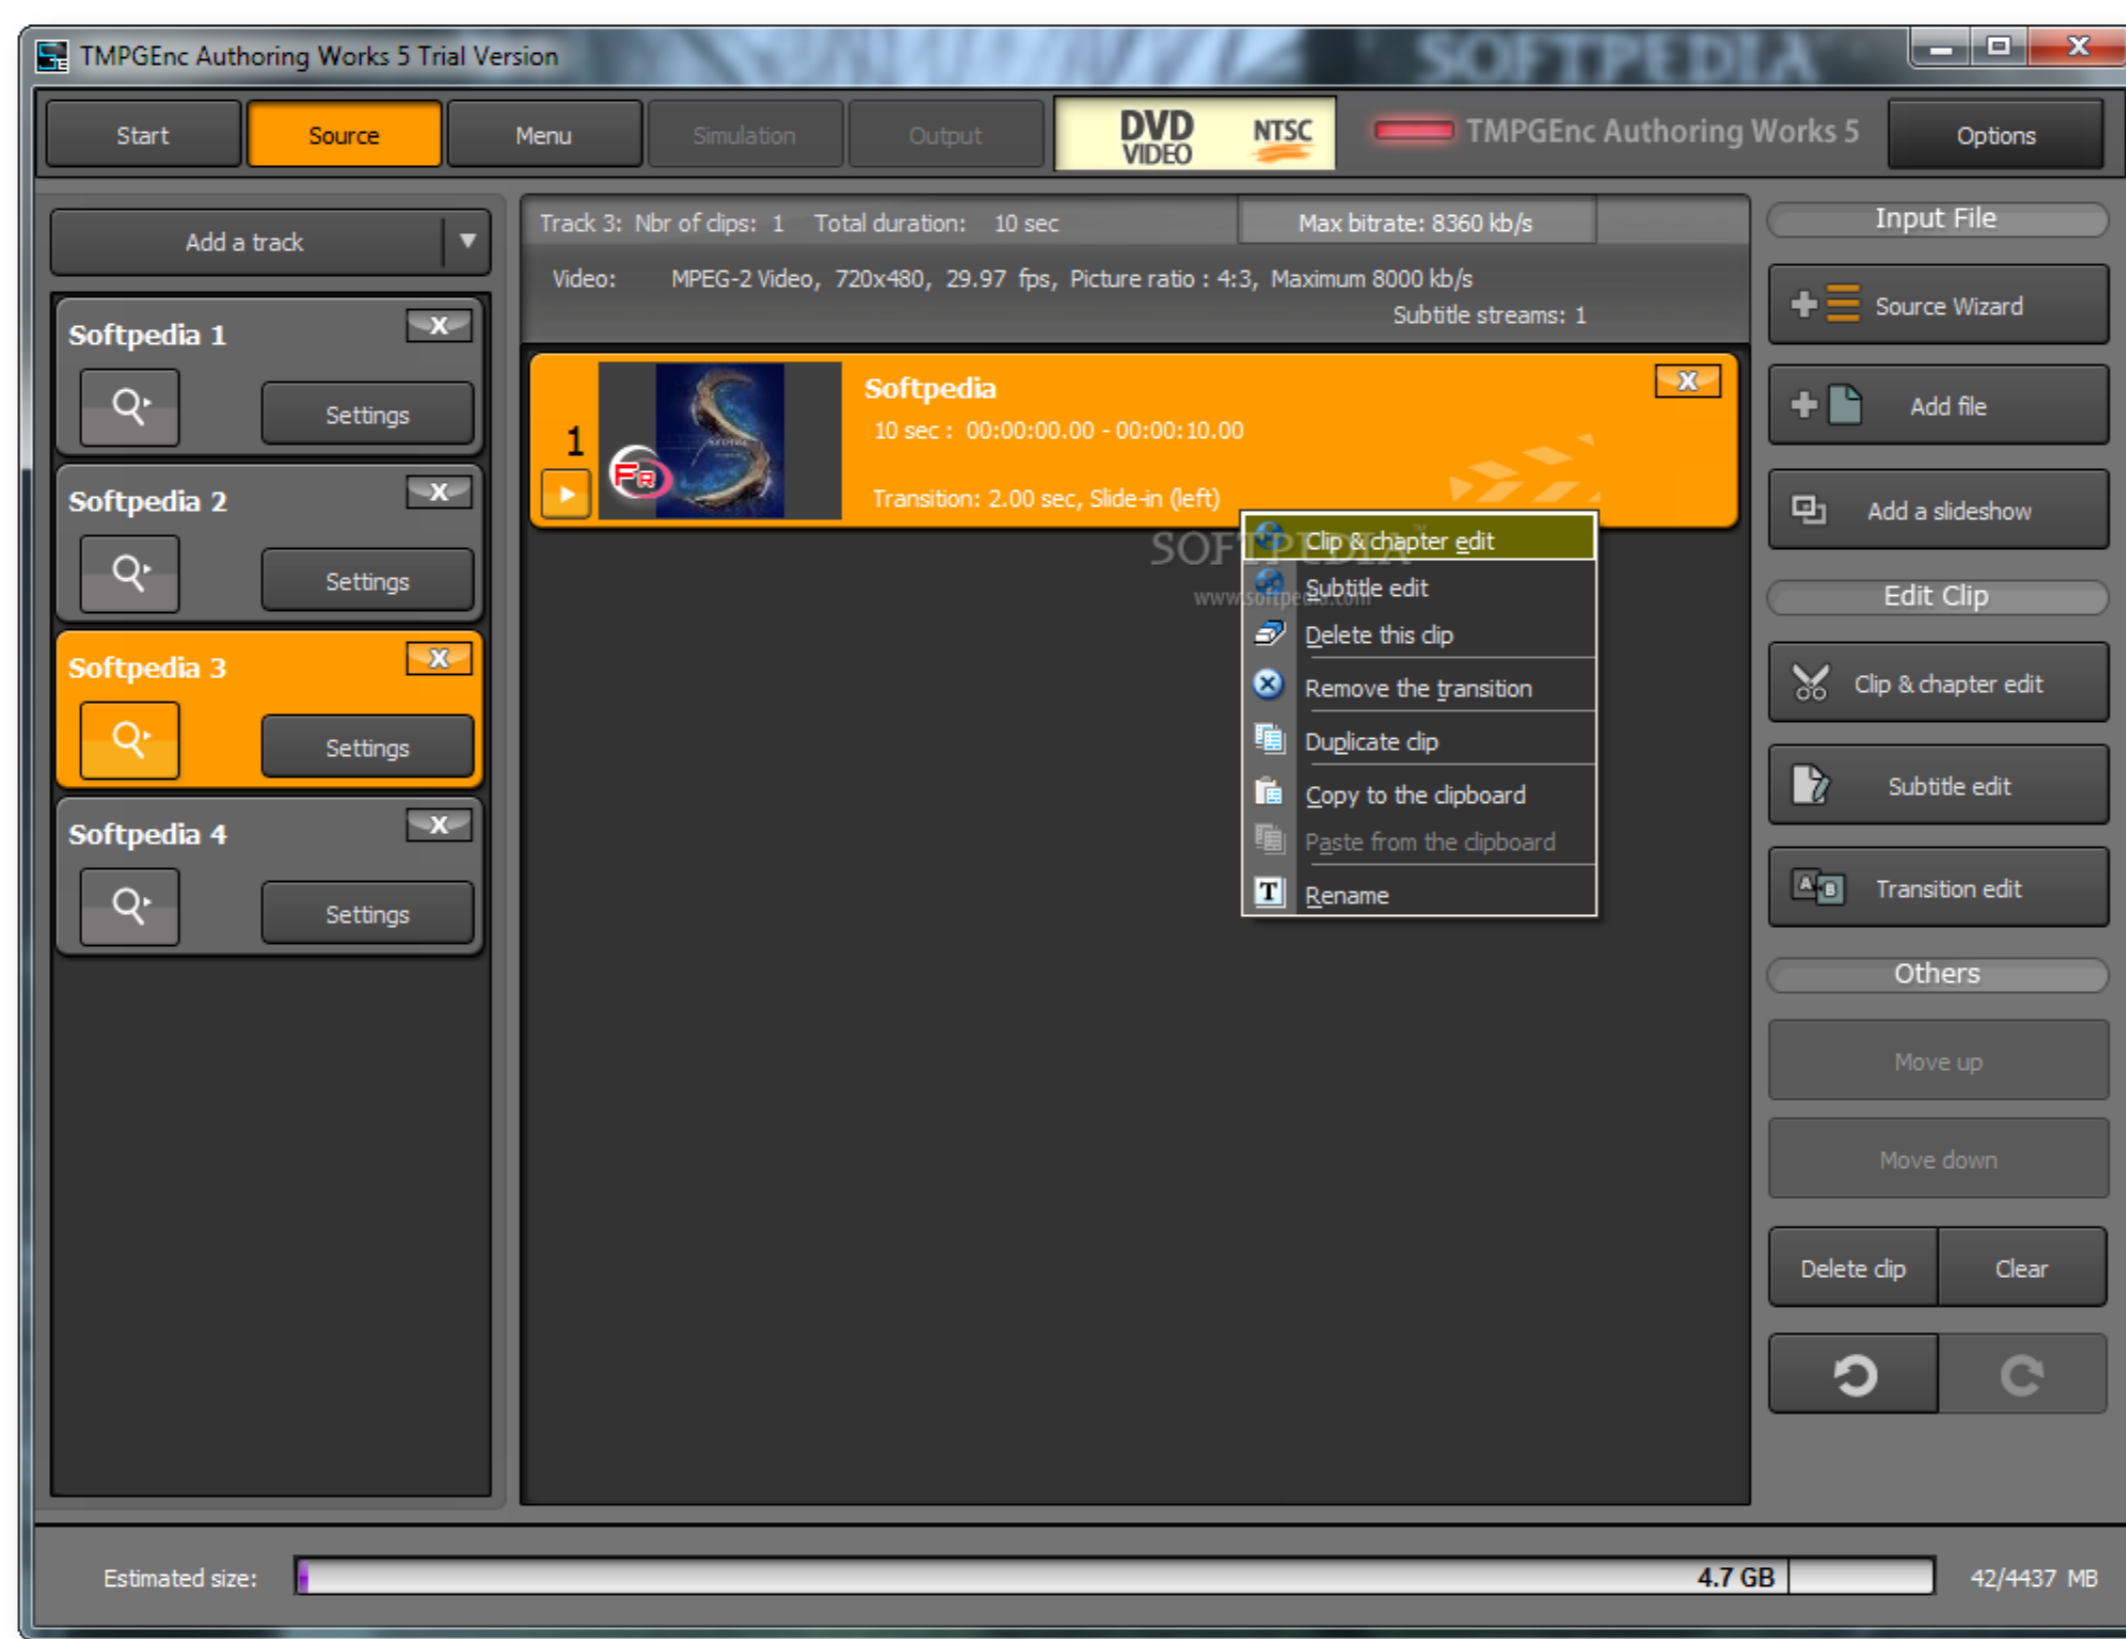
TMPGEnc Authoring Works 5 Trial Version

SOFTPEDIA

Start
Source
Menu
Simulation
Output

DVD VIDEO
NTSC

TMPGEnc Authoring Works 5

Options

Add a track

Softpedia 1
Settings

Softpedia 2
Settings

Softpedia 3
Settings

Softpedia 4
Settings

Track 3: Nbr of clips: 1 Total duration: 10 sec
Max bitrate: 8360 kb/s

Video: MPEG-2 Video, 720x480, 29.97 fps, Picture ratio : 4:3, Maximum 8000 kb/s
Subtitle streams: 1

1
Softpedia
10 sec : 00:00:00.00 - 00:00:10.00
Transition: 2.00 sec, Slide-in (left)

Clip & chapter edit
Subtitle edit
Delete this clip
Remove the transition
Duplicate clip
Copy to the clipboard
Paste from the clipboard
Rename

SOFTPEDIA
www.softpedia.com

Input File
Source Wizard
Add file
Add a slideshow

Edit Clip
Clip & chapter edit
Subtitle edit
Transition edit

Others
Move up
Move down
Delete clip
Clear

Estimated size:
4.7 GB
42/4437 MB